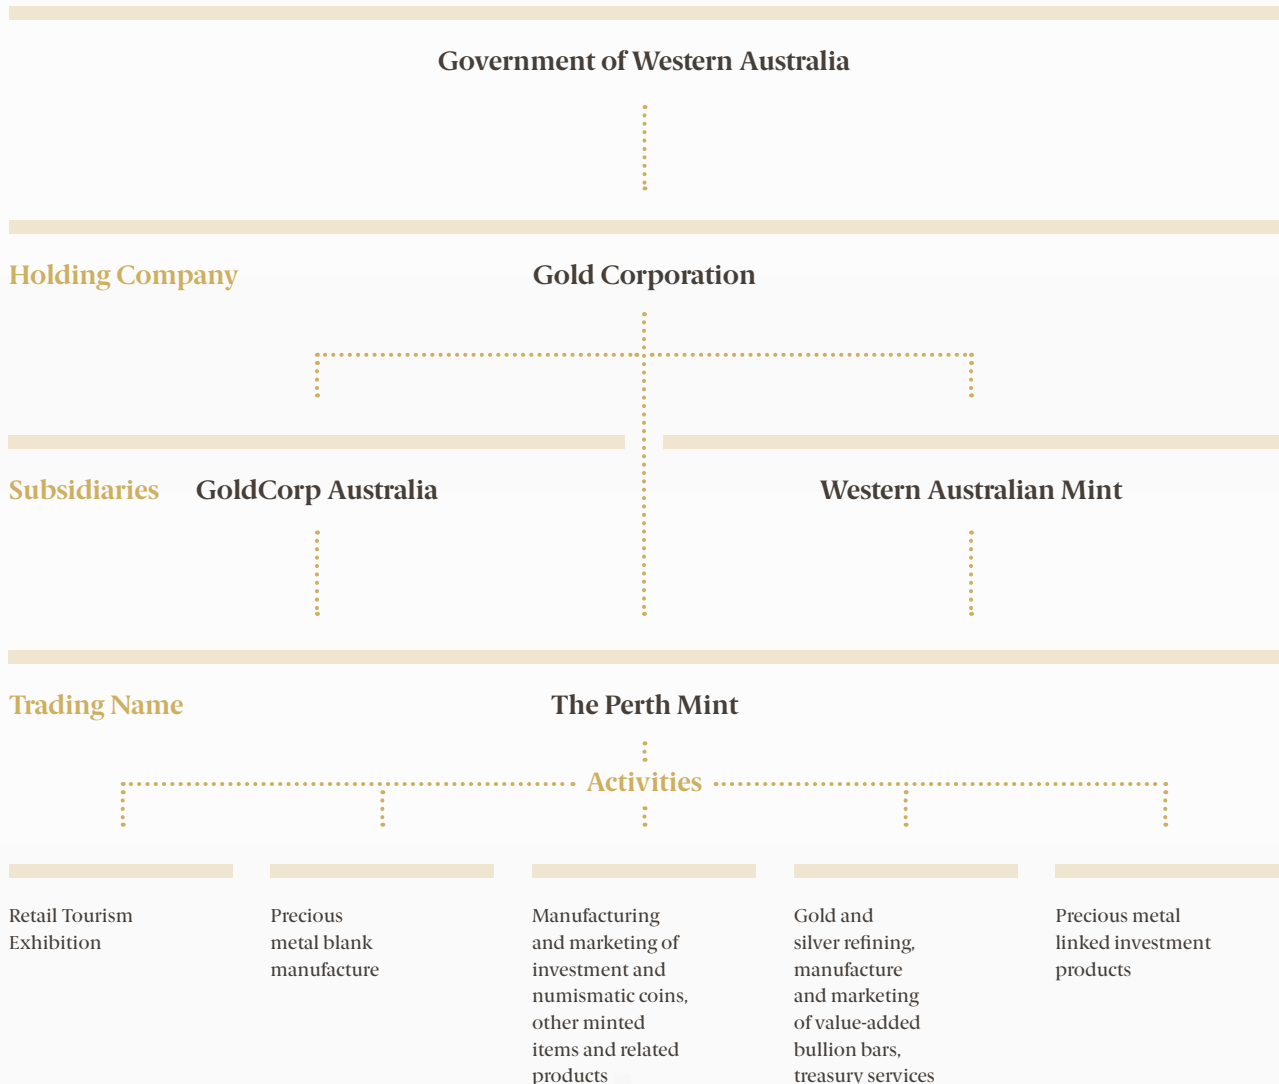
Government of Western Australia

Holding Company

Gold Corporation

Subsidiaries

GoldCorp Australia

Western Australian Mint

Trading Name

The Perth Mint

Activities

Retail Tourism Exhibition

Precious metal blank manufacture

Manufacturing and marketing of investment and numismatic coins, other minted items and related products

Gold and silver refining, manufacture and marketing of value-added bullion bars, treasury services

Precious metal linked investment products